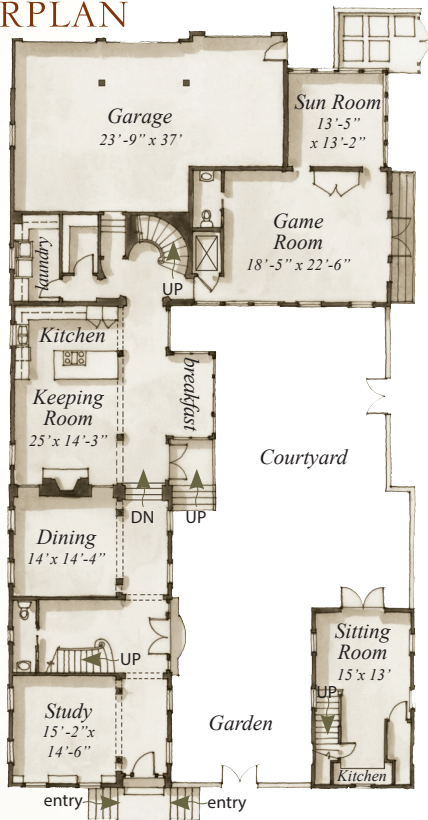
RPLAN

Garage
23'-9" x 37'

Sun Room
13'-5"
x 13'-2"

Laundry

Game
Room
18'-5" x 22'-6"

UP

Kitchen

breakfast

Keeping
Room
25'x 14'-3"

Courtyard

DN

UP

Dining
14'x 14'-4"

UP

Sitting
Room
15'x 13'

UP

Study
15'-2"x
14'-6"

Garden

Kitchen

entry

entry